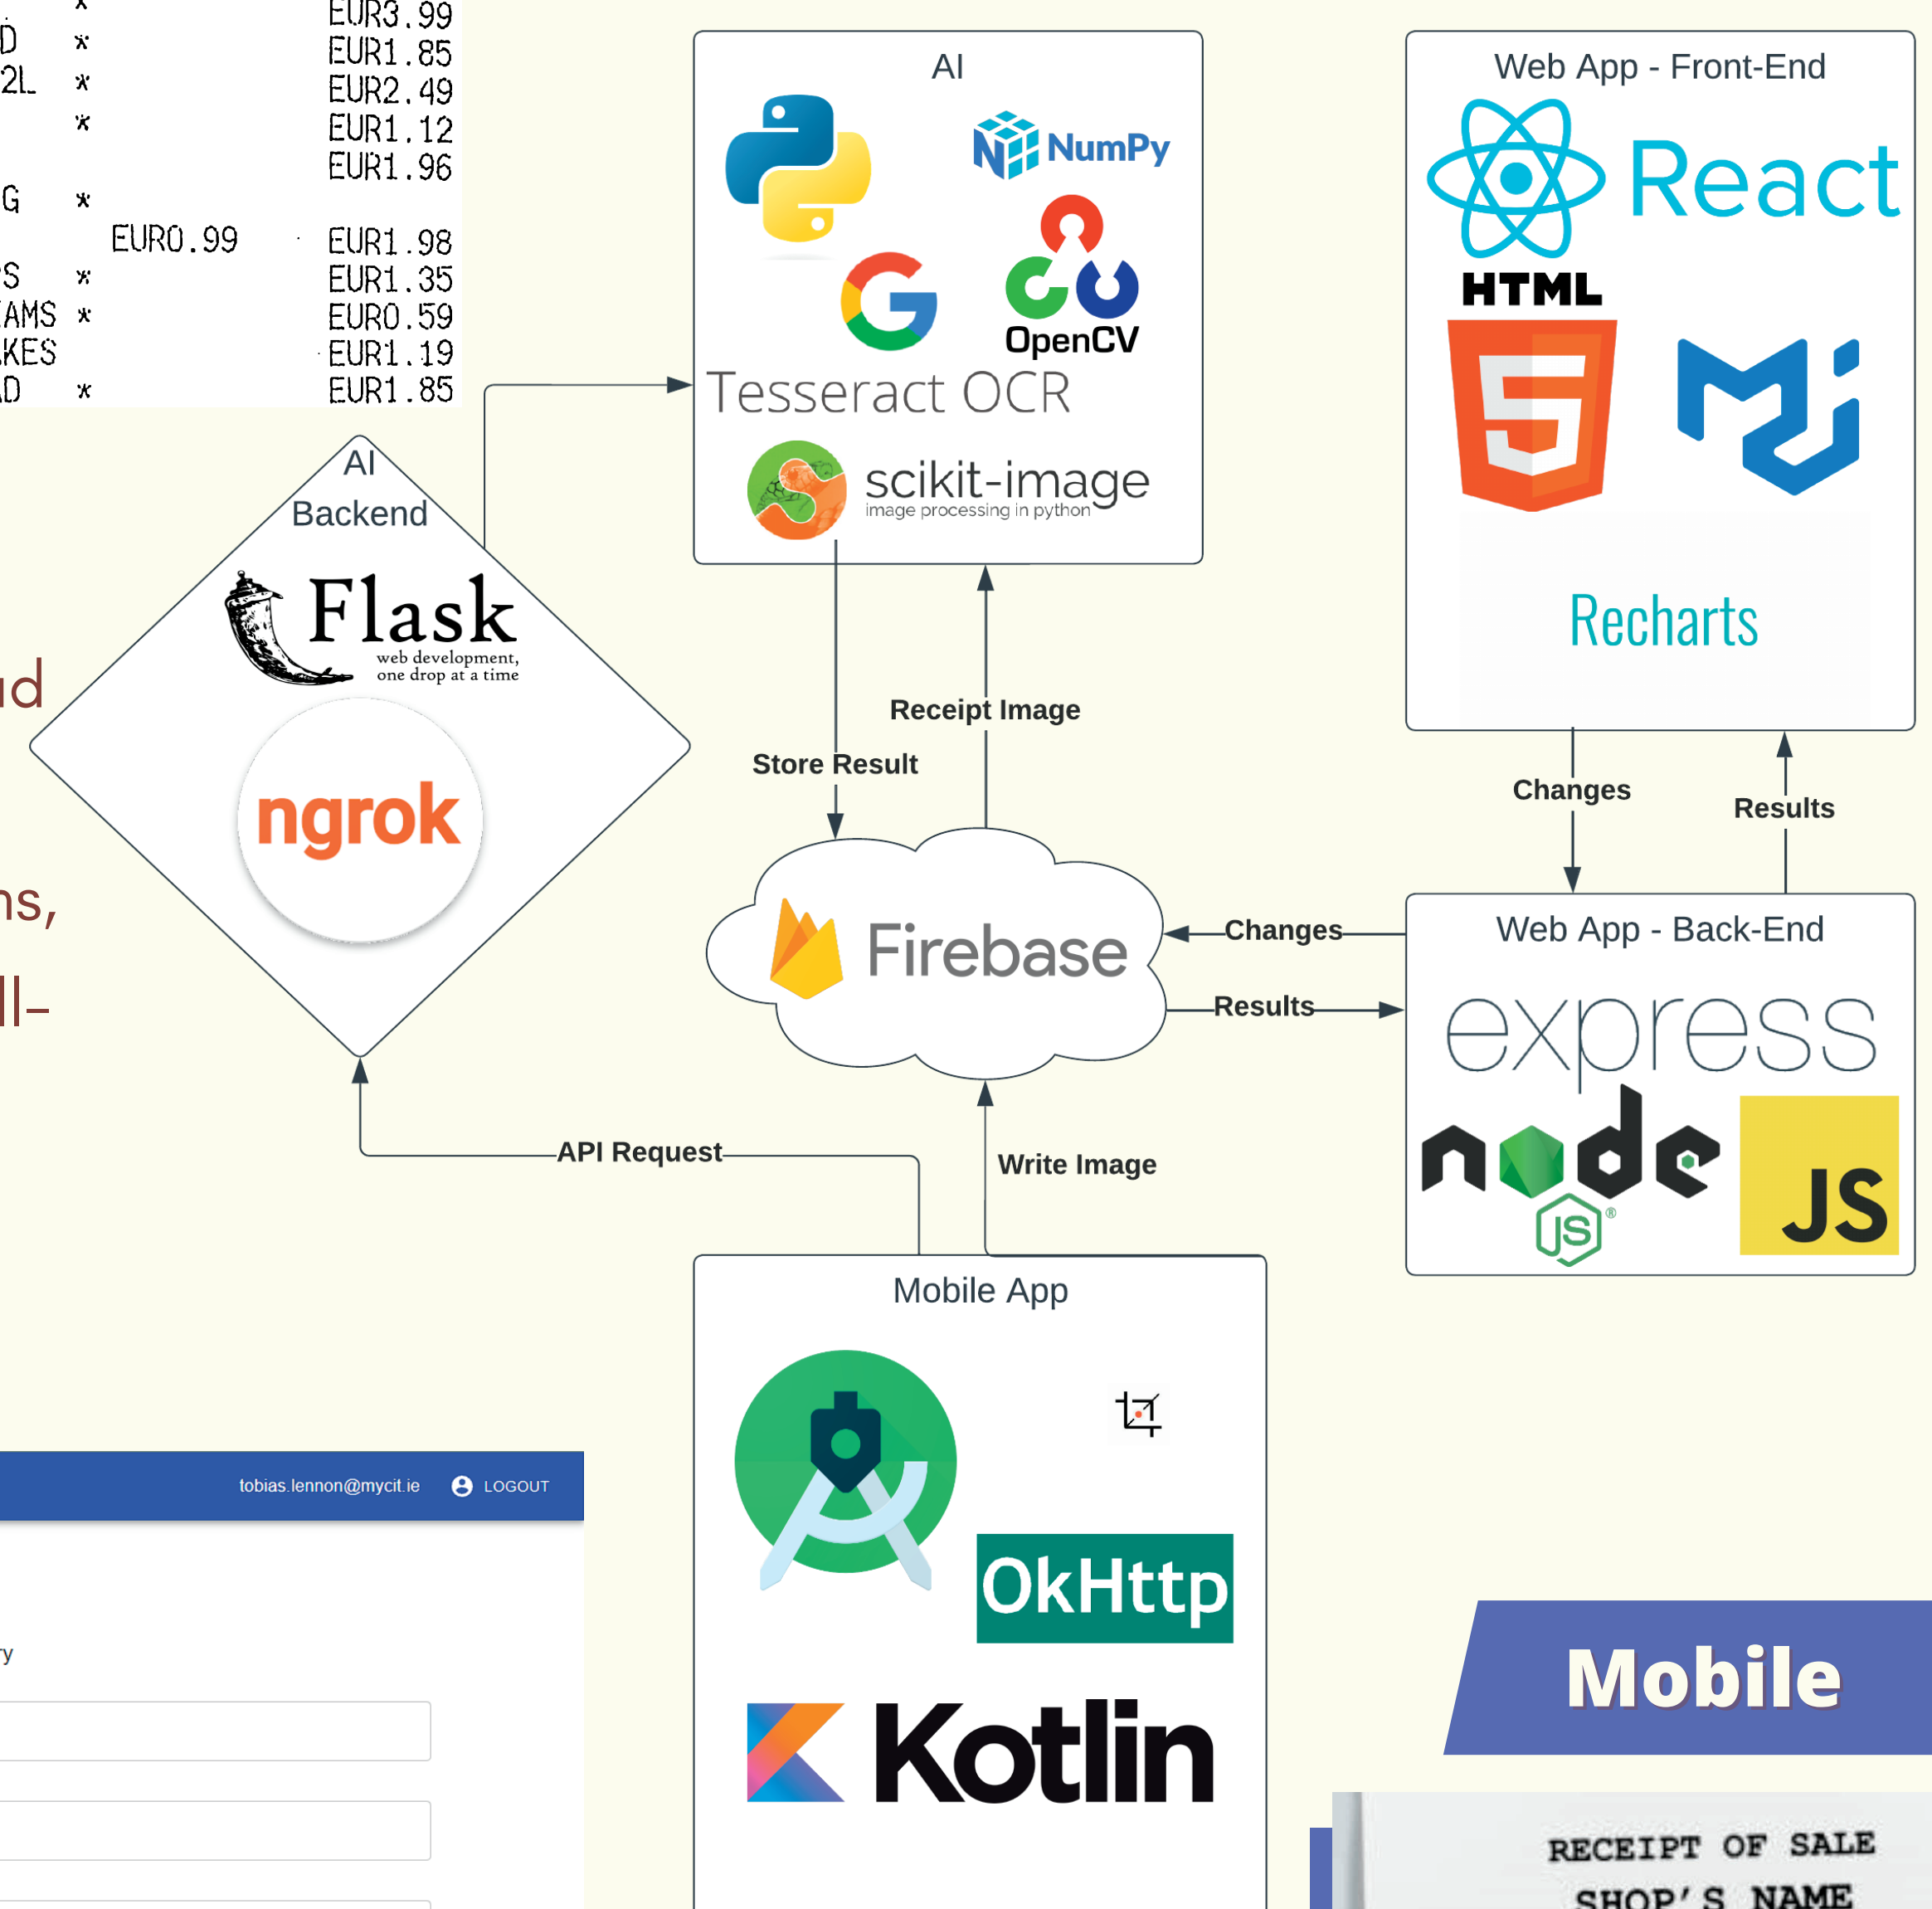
* EUR3.99
D * EUR1.85
2L * EUR2.49
* EUR1.12
EUR1.96
G *
EUR0.99 EUR1.98
S * EUR1.35
AMS * EUR0.59
KES EUR1.19
D * EUR1.85

AI
NumPy
OpenCV
Tesseract OCR
scikit-image
image processing in python

Web App - Front-End
React
HTML
Recharts

AI
Backend
Flask
web development, one drop at a time
ngrok

d
ns,
ll-

Receipt Image
Store Result
Changes
Results

Firebase
Changes
Results

Web App - Back-End
express
node
JS

API Request
Write Image

Mobile App
OkHttp
Kotlin

tobias.lennon@mycit.ie LOGOUT
y

Mobile

RECEIPT OF SALE
SHOP'S NAME